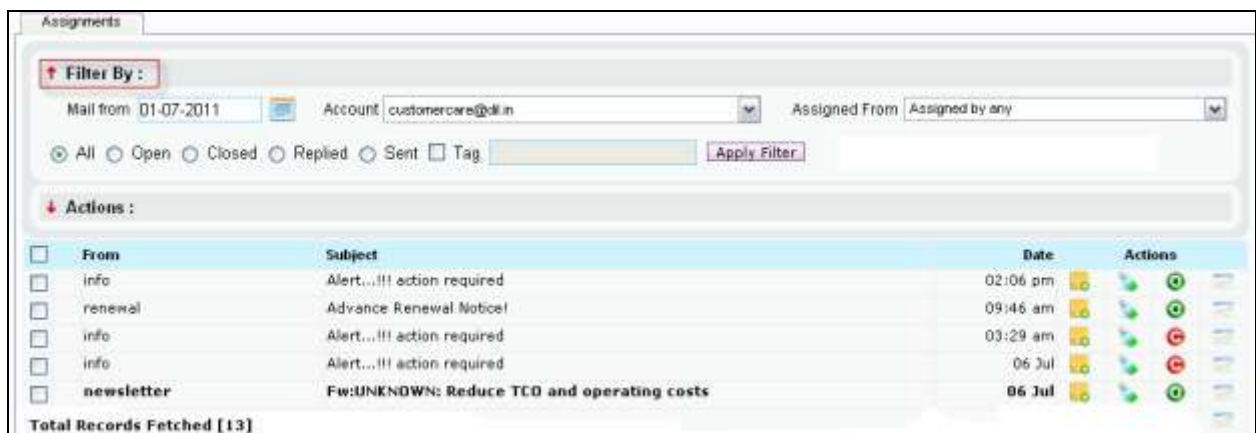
Assignments

↑ Filter By :

Mail from 01-07-2011 Account customercare@dil.in Assigned From Assigned by any

All Open Closed Replied Sent Tag Apply Filter

↓ Actions :

| From | Subject | Date | Actions |
|---|---|---|---|
| info | Alert...!!! action required | 02:06 pm | |
| renewal | Advance Renewal Notice! | 09:46 am | |
| info | Alert...!!! action required | 03:29 am | |
| info | Alert...!!! action required | 06 Jul | |
| **newsletter** | **Fw:UNKNOWN: Reduce TCO and operating costs** | **06 Jul** | |

Total Records Fetched [13]